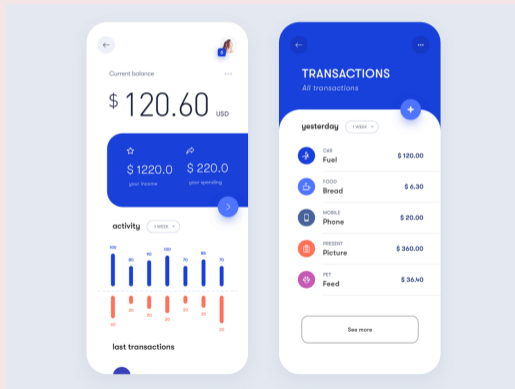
Current balance

$ 120.60 USD

$ 1220.0
your income

$ 220.0
your spending

activity 1 WEEK

100 80 90 100 70 80 70

20 30 20 30 20 30 30

last transactions

TRANSACTIONS
All transactions

yesterday 1 WEEK

CAR
Fuel $ 120.00

FOOD
Bread $ 6.30

MOBILE
Phone $ 20.00

PRESENT
Picture $ 360.00

PET
Feed $ 36.40

See more